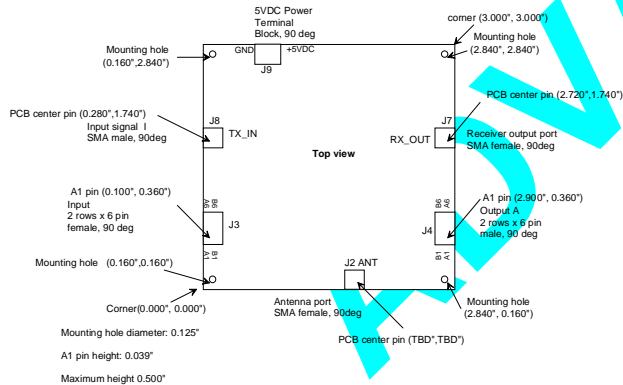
5VDC Power Terminal Block, 90 deg

corner (3.000", 3.000")

Mounting hole (2.840", 2.840")

Mounting hole (0.160",2.840")

GND

+5VDC

J9

PCB center pin (0.280",1.740")

Input signal I SMA male, 90deg

J8

TX_IN

J7

PCB center pin (2.720",1.740")

RX_OUT

Receiver output port SMA female, 90deg

Top view

A1 pin (0.100", 0.360")

Input 2 rows x 6 pin female, 90 deg

A6 B6

J3

A1 B1

A1 pin (2.900", 0.360")

Output A 2 rows x 6 pin male, 90 deg

B6 A6

J4

B1 A1

Mounting hole (0.160",0.160")

J2 ANT

Corner(0.000", 0.000")

Antenna port SMA female, 90deg

Mounting hole (2.840", 0.160")

Mounting hole diameter: 0.125"

PCB center pin (TBD",TBD")

A1 pin height: 0.039"

Maximum height 0.500"